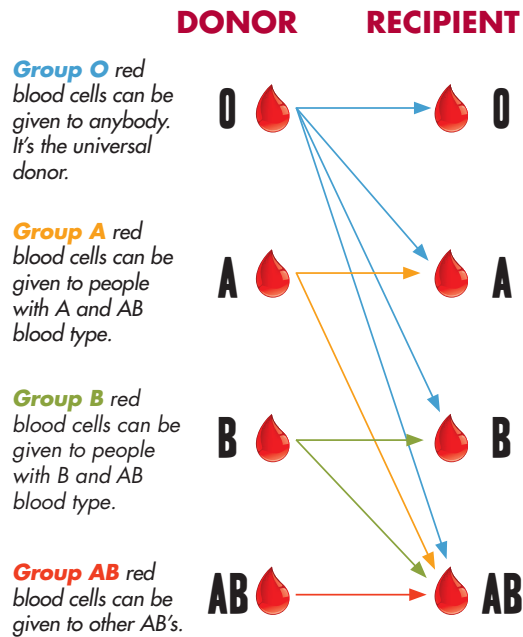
DONOR RECIPIENT

Group O red blood cells can be given to anybody. It's the universal donor.

Group A red blood cells can be given to people with A and AB blood type.

Group B red blood cells can be given to people with B and AB blood type.

Group AB red blood cells can be given to other AB's.

O O
A A
B B
AB AB